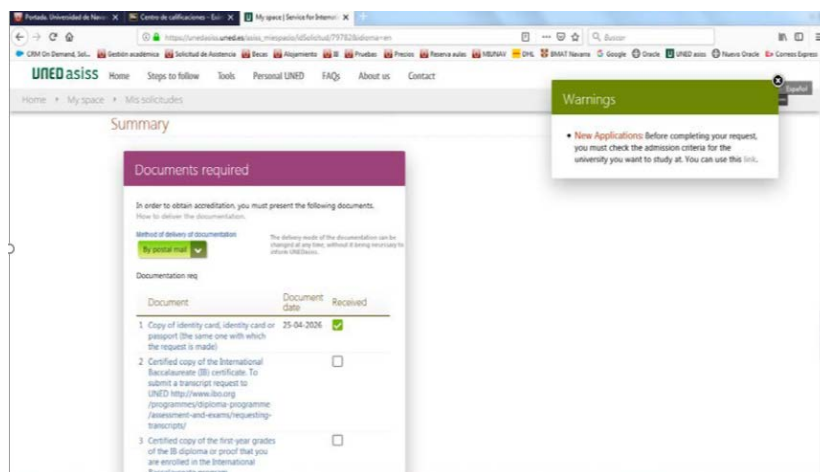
Portada. Universidad de Nava | Centro de calificaciones - Estr | My space | Service for Internati

https://unedasiss.uned.es/asiss_miespacio/idSolicitud/797828idioma=en

Buscar

CRM On Demand, Sol... Gestión académica Solicitud de Asistencia Becas Alojamiento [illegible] Pruebas Precios Reserva aulas MIUNAV DHL BMAT Navarra Google Oracle UNED asiss Nuevo Oracle Correos Express

UNED asiss Home Steps to follow Tools Personal UNED FAQs About us Contact

Español

Home ▸ My space ▸ Mis solicitudes

Summary

Warnings

• New Applications: Before completing your request, you must check the admission criteria for the university you want to study at. You can use this link.

Documents required

In order to obtain accreditation, you must present the following documents.
How to deliver the documentation.

Method of delivery of documentation
By postal mail

The delivery mode of the documentation can be changed at any time, without it being necessary to inform UNEDasiss.

Documentation req

| Document | Document date | Received |
|---|---|---|
| 1 Copy of identity card, identity card or passport (the same one with which the request is made) | 25-04-2026 | ✓ |
| 2 Certified copy of the International Baccalaureate (IB) certificate. To submit a transcript request to UNED http://www.ibo.org/programmes/diploma-programme/assessment-and-exams/requesting-transcripts/ | | ☐ |
| 3 Certified copy of the first-year grades of the IB diploma or proof that you are enrolled in the International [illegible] | | ☐ |